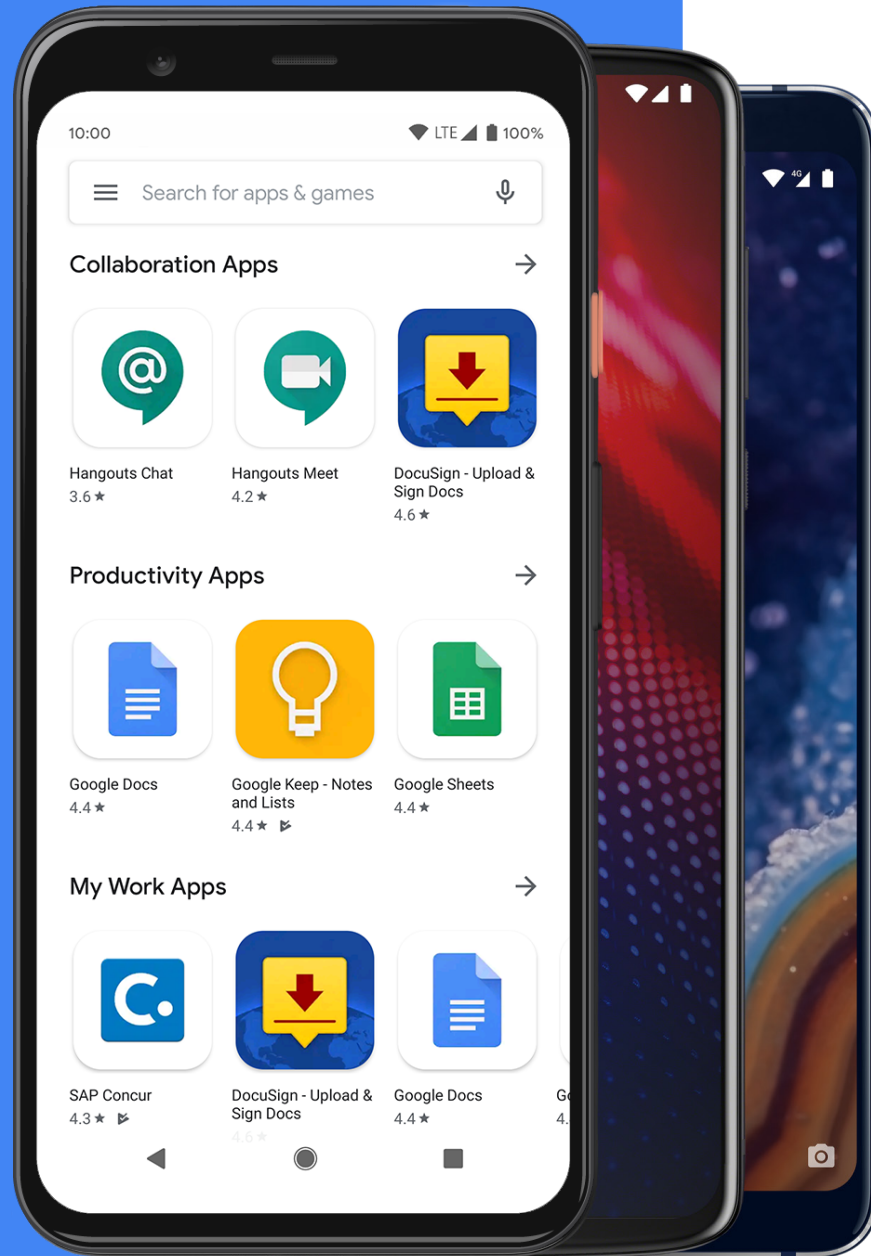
10:00

LTE 100%

Search for apps & games

Collaboration Apps

Hangouts Chat
3.6 ★

Hangouts Meet
4.2 ★

DocuSign - Upload & Sign Docs
4.6 ★

Productivity Apps

Google Docs
4.4 ★

Google Keep - Notes and Lists
4.4 ★

Google Sheets
4.4 ★

My Work Apps

SAP Concur
4.3 ★

DocuSign - Upload & Sign Docs
4.6

Google Docs
4.4 ★

Go
4.

4G